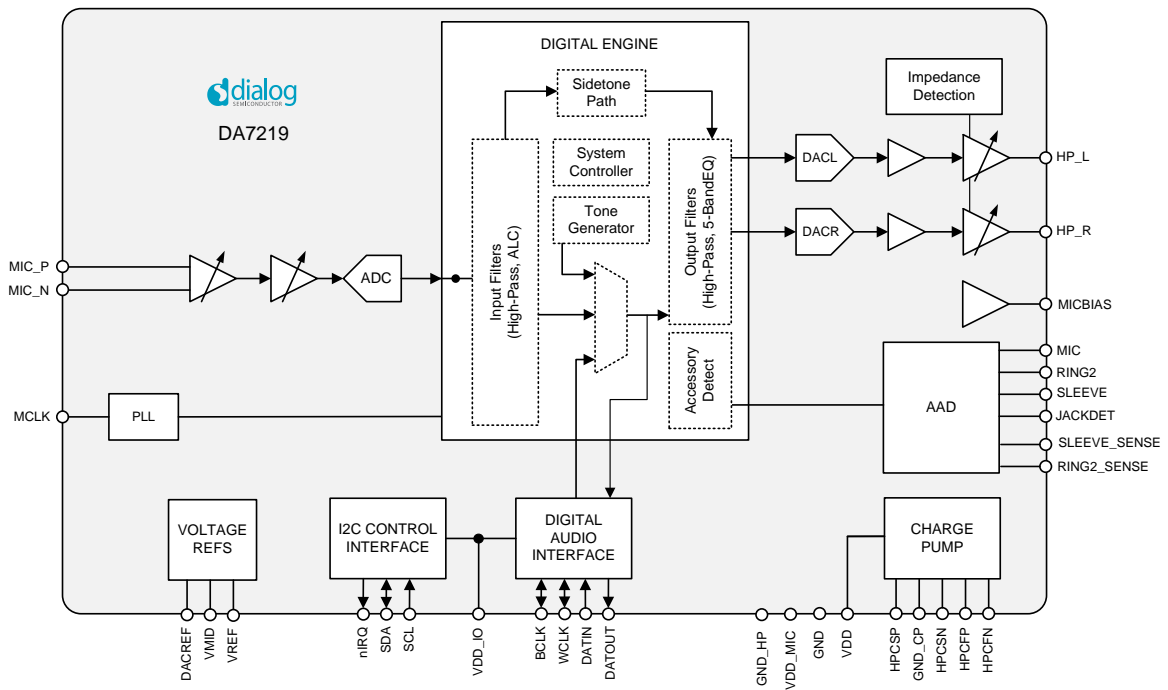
dialog
SEMICONDUCTOR
DA7219

DIGITAL ENGINE
Sidetone Path
System Controller
Tone Generator
Input Filters (High-Pass, ALC)
Output Filters (High-Pass, 5-BandEQ)
Accessory Detect

Impedance Detection
DACL
DACR
HP_L
HP_R
MICBIAS

MIC_P
MIC_N
ADC
MCLK
PLL

AAD
MIC
RING2
SLEEVE
JACKDET
SLEEVE_SENSE
RING2_SENSE

VOLTAGE REFS
I2C CONTROL INTERFACE
DIGITAL AUDIO INTERFACE
CHARGE PUMP

DACREF
VMID
VREF
nIRQ
SDA
SCL
VDD_IO
BCLK
WCLK
DATIN
DATOUT
GND_HP
VDD_MIC
GND
VDD
HPCSP
GND_CP
HPCSN
HPCFP
HPCFN